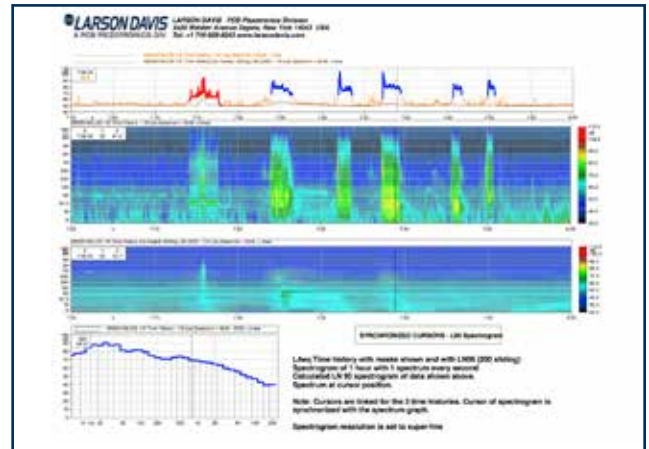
LARSON DAVIS
A PCB PIEZOTRONICS DIV.

LARSON DAVIS PCB Piezotronics Division
3425 Walden Avenue Depew, New York 14043 USA
Tel: +1 716-926-8243 www.larsondavis.com

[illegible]

SYNCHRONIZED CURSORS - LN Spectrogram

LAeq Time history with events shown and with LN90 (300 sliding)
Spectrogram of 1 hour with 1 spectrum every second
Calculated LN 90 spectrogram of data shown above.
Spectrum at cursor position.

Note: Cursors are linked for the 3 time histories. Cursor of spectrogram is synchronized with the spectrum graph.

Spectrogram resolution is set to super fine